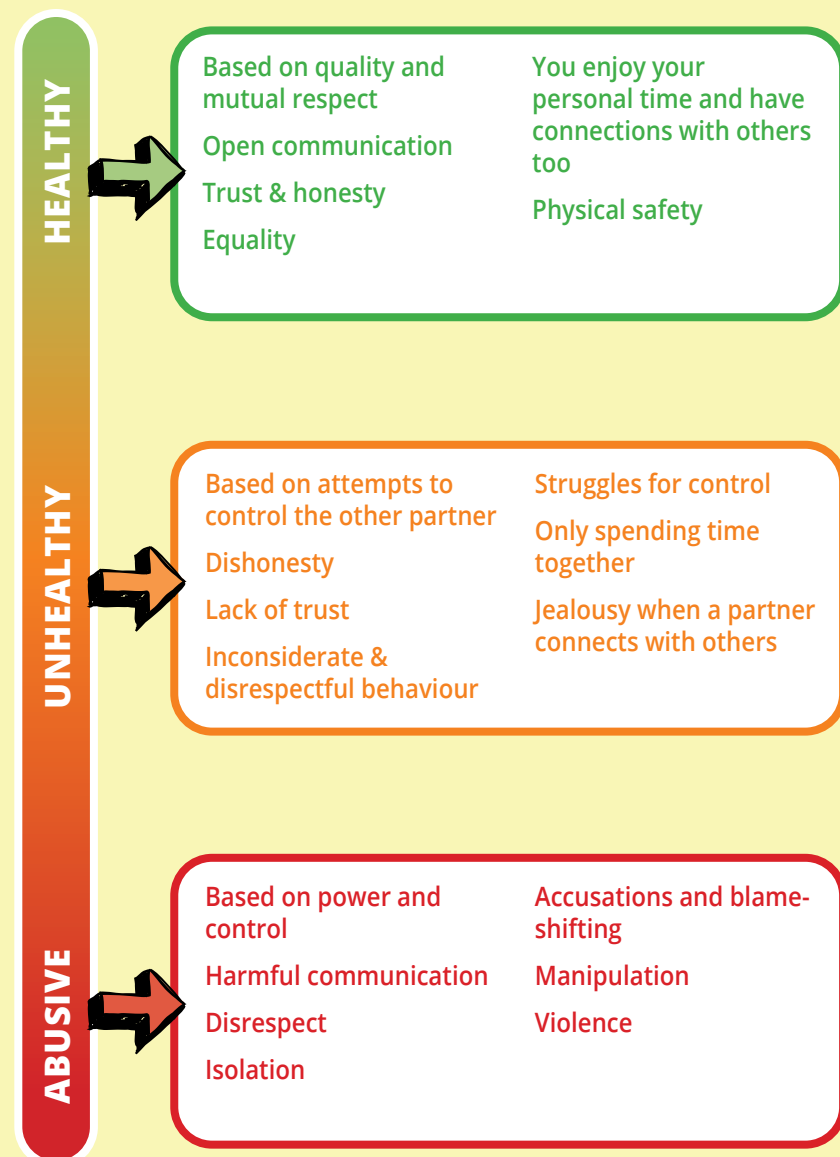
HEALTHY

Based on quality and mutual respect

Open communication

Trust & honesty

Equality

You enjoy your personal time and have connections with others too

Physical safety

UNHEALTHY

Based on attempts to control the other partner

Dishonesty

Lack of trust

Inconsiderate & disrespectful behaviour

Struggles for control

Only spending time together

Jealousy when a partner connects with others

ABUSIVE

Based on power and control

Harmful communication

Disrespect

Isolation

Accusations and blame-shifting

Manipulation

Violence